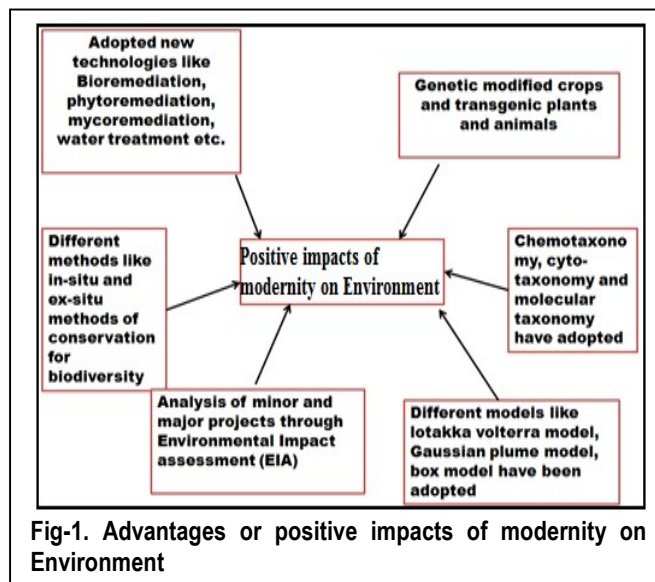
Adopted new technologies like Bioremediation, phytoremediation, mycoremediation, water treatment etc.

Genetic modified crops and transgenic plants and animals

Different methods like in-situ and ex-situ methods of conservation for biodiversity

Positive impacts of modernity on Environment

Chemotaxonomy, cyto-taxonomy and molecular taxonomy have adopted

Analysis of minor and major projects through Environmental Impact assessment (EIA)

Different models like lotakka volterra model, Gaussian plume model, box model have been adopted

Fig-1. Advantages or positive impacts of modernity on Environment